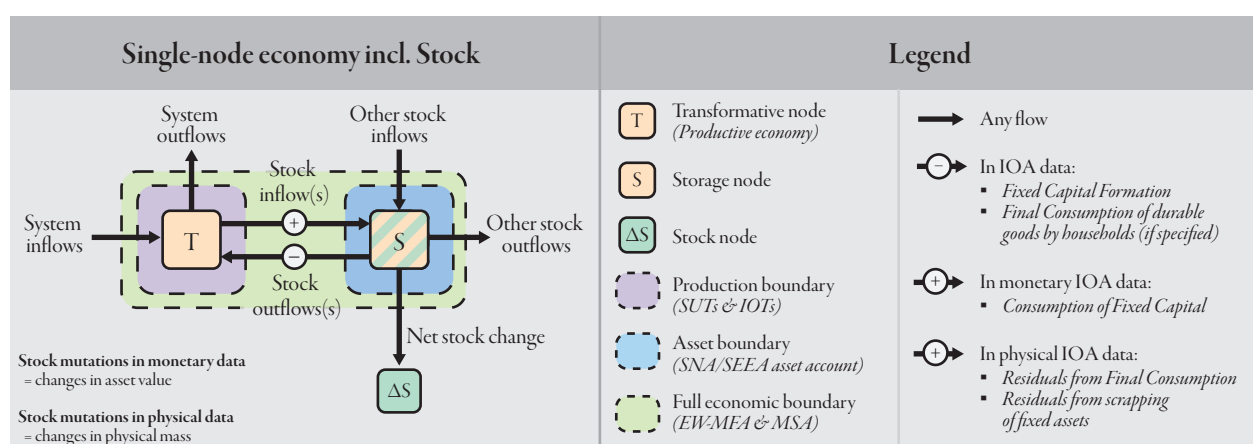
Single-node economy incl. Stock

System outflows

Other stock inflows

Stock inflow(s)

System inflows

T

+

S

Other stock outflows

−

Stock outflows(s)

Net stock change

Stock mutations in monetary data
= changes in asset value

$\Delta$S

Stock mutations in physical data
= changes in physical mass

Legend

T Transformative node *(Productive economy)*

S Storage node

$\Delta$S Stock node

Production boundary *(SUTs & IOTs)*

Asset boundary *(SNA/SEEA asset account)*

Full economic boundary *(EW-MFA & MSA)*

Any flow

− In IOA data:
▪ *Fixed Capital Formation*
▪ *Final Consumption of durable goods by households (if specified)*

+ In monetary IOA data:
▪ *Consumption of Fixed Capital*

+ In physical IOA data:
▪ *Residuals from Final Consumption*
▪ *Residuals from scrapping of fixed assets*